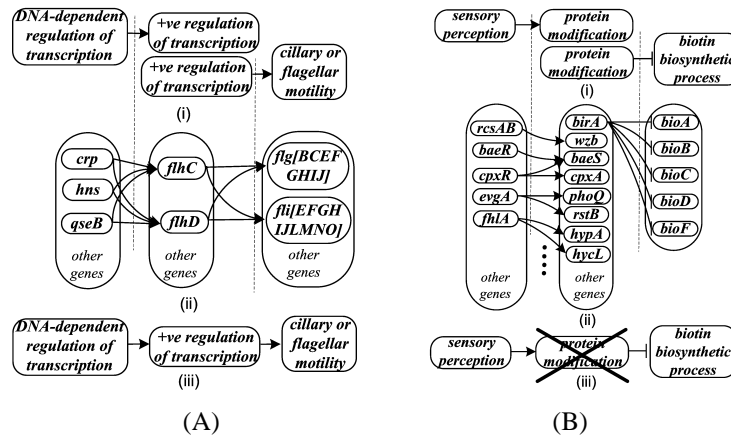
DNA-dependent regulation of transcription

+ve regulation of transcription

+ve regulation of transcription

cillary or flagellar motility

(i)

crp

hns

qseB

other genes

flhC

flhD

other genes

flg[BCEF GHIJ]

fli[EFGH IJLMNO]

other genes

(ii)

DNA-dependent regulation of transcription

+ve regulation of transcription

cillary or flagellar motility

(iii)

(A)

sensory perception

protein modification

protein modification

biotin biosynthetic process

(i)

rcsAB

baeR

cpxR

evgA

fhlA

other genes

birA

wzb

baeS

cpxA

phoQ

rstB

hypA

hycL

other genes

bioA

bioB

bioC

bioD

bioF

(ii)

sensory perception

protein modification

biotin biosynthetic process

(iii)

(B)